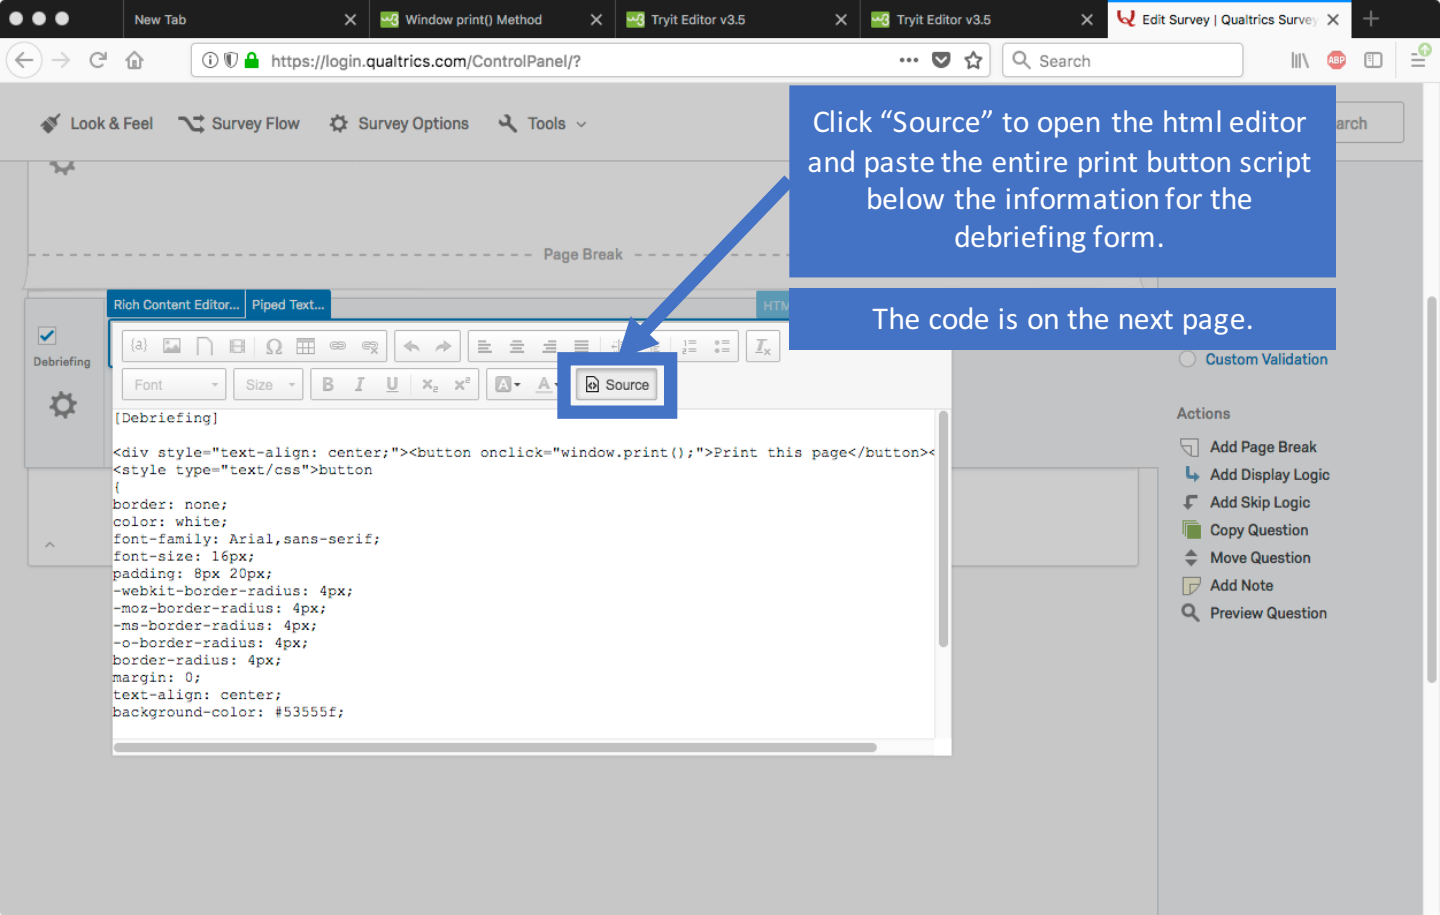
New Tab

Window print() Method

Tryit Editor v3.5

Tryit Editor v3.5

Edit Survey | Qualtrics Survey

https://login.qualtrics.com/ControlPanel/?

Search

Look & Feel Survey Flow Survey Options Tools

Click “Source” to open the html editor and paste the entire print button script below the information for the debriefing form.

The code is on the next page.

arch

Page Break

Rich Content Editor... Piped Text... HTM

Debriefing

Font Size Source

Custom Validation

Actions

Add Page Break
Add Display Logic
Add Skip Logic
Copy Question
Move Question
Add Note
Preview Question

[Debriefing]

<div style="text-align: center;"><button onclick="window.print();">Print this page</button><
<style type="text/css">button
{
border: none;
color: white;
font-family: Arial,sans-serif;
font-size: 16px;
padding: 8px 20px;
-webkit-border-radius: 4px;
-moz-border-radius: 4px;
-ms-border-radius: 4px;
-o-border-radius: 4px;
border-radius: 4px;
margin: 0;
text-align: center;
background-color: #53555f;